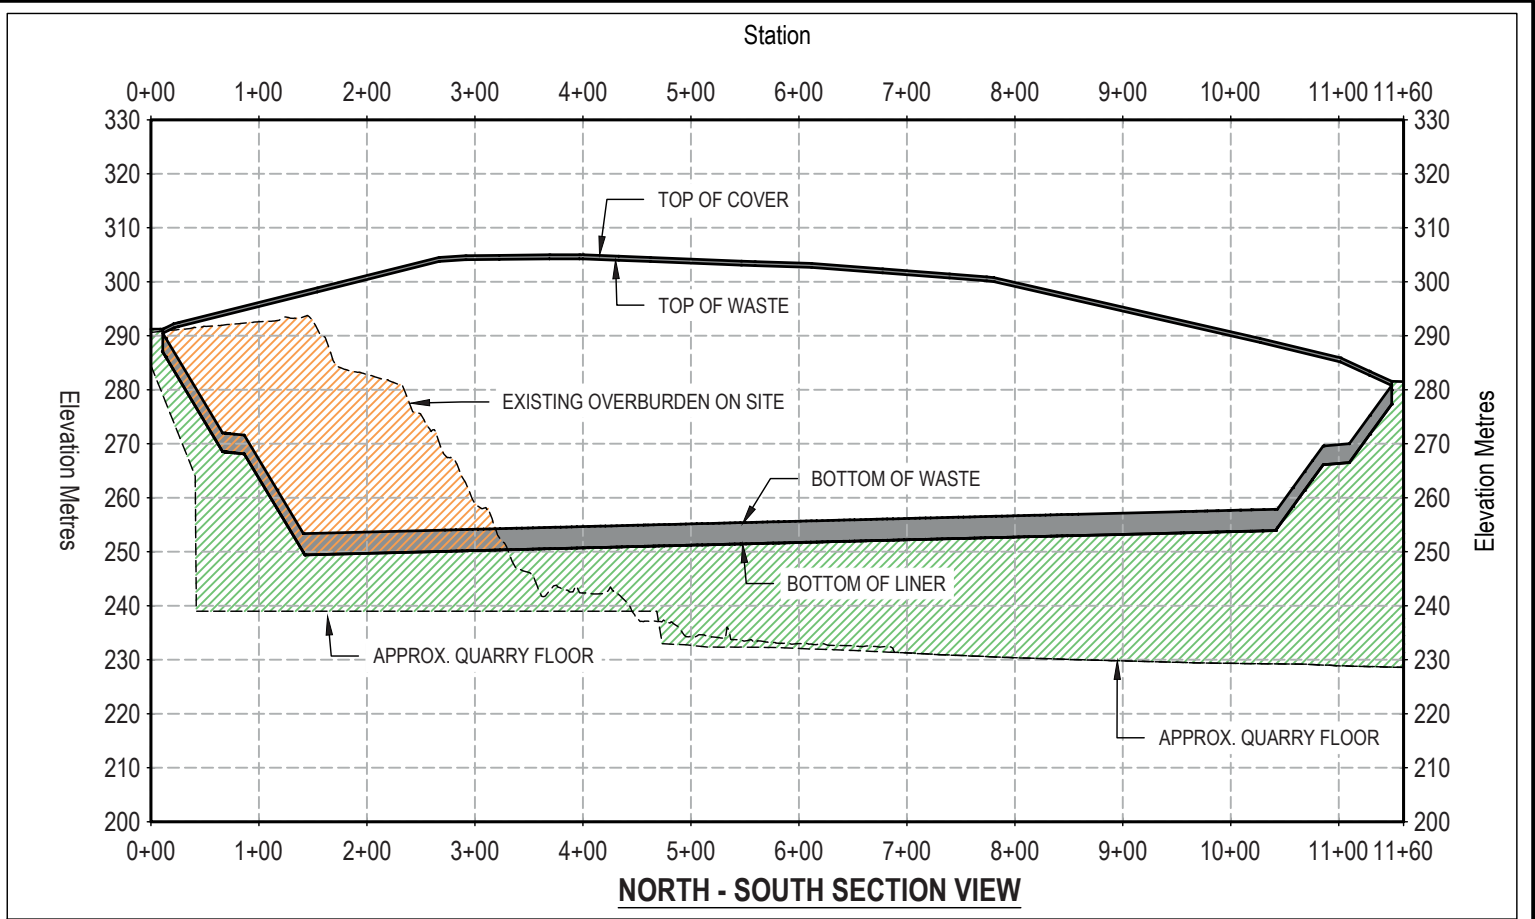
Station

0+00 1+00 2+00 3+00 4+00 5+00 6+00 7+00 8+00 9+00 10+00 11+00 11+60

330
320
310
300
290
280
270
260
250
240
230
220
210
200

Elevation Metres

TOP OF COVER

TOP OF WASTE

EXISTING OVERBURDEN ON SITE

BOTTOM OF WASTE

BOTTOM OF LINER

APPROX. QUARRY FLOOR

APPROX. QUARRY FLOOR

330
320
310
300
290
280
270
260
250
240
230
220
210
200

Elevation Metres

0+00 1+00 2+00 3+00 4+00 5+00 6+00 7+00 8+00 9+00 10+00 11+00 11+60

NORTH - SOUTH SECTION VIEW